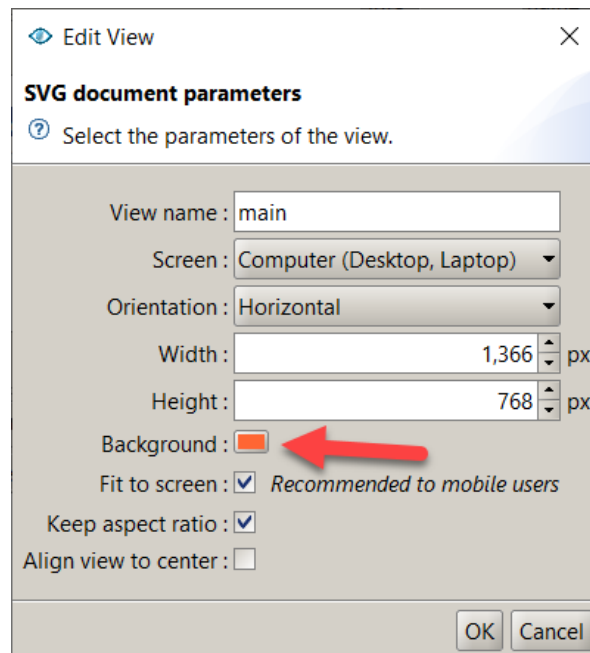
Edit View
×

SVG document parameters
Select the parameters of the view.

View name : main
Screen : Computer (Desktop, Laptop)
Orientation : Horizontal
Width : 1,366 px
Height : 768 px
Background :
Fit to screen : Recommended to mobile users
Keep aspect ratio :
Align view to center :

OK Cancel